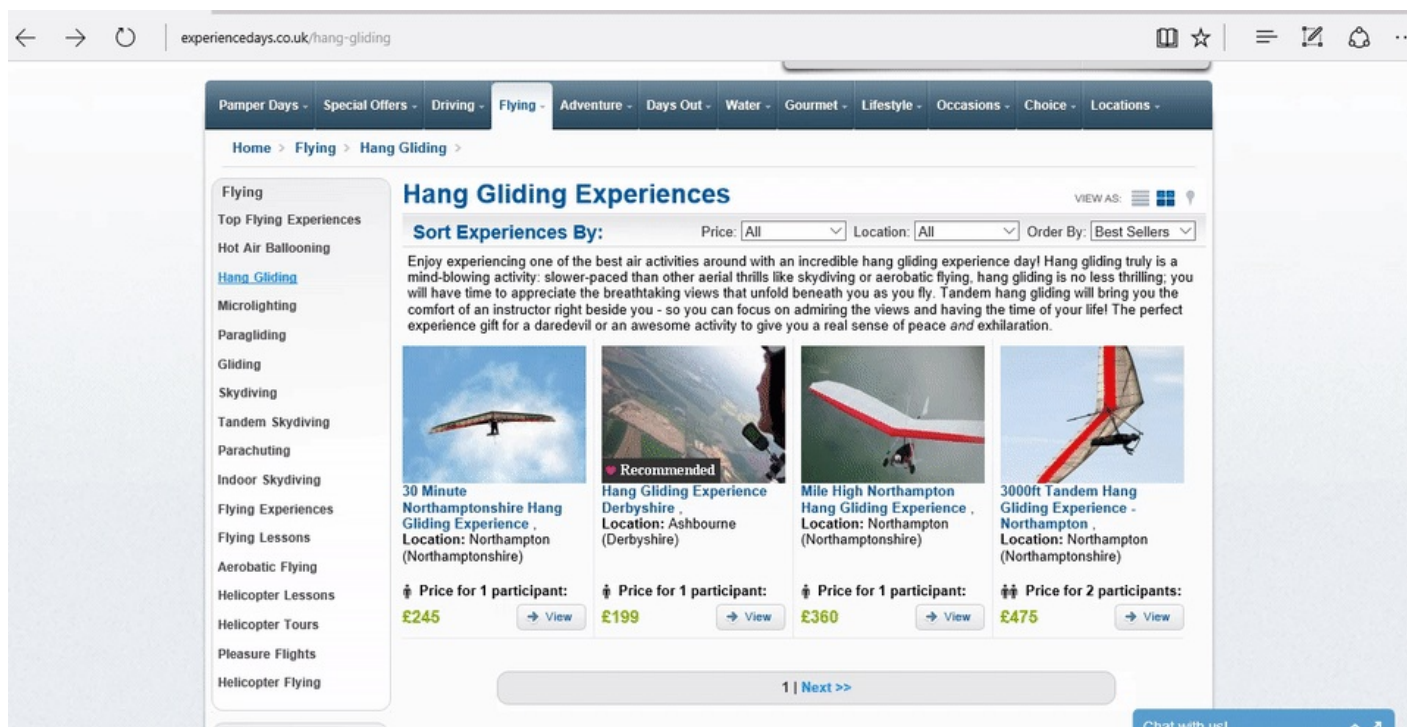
experiencedays.co.uk/hang-gliding

Pamper Days - Special Offers - Driving - Flying - Adventure - Days Out - Water - Gourmet - Lifestyle - Occasions - Choice - Locations -

Home > Flying > Hang Gliding >

Flying
Top Flying Experiences
Hot Air Ballooning
Hang Gliding
Microlighting
Paragliding
Gliding
Skydiving
Tandem Skydiving
Parachuting
Indoor Skydiving
Flying Experiences
Flying Lessons
Aerobatic Flying
Helicopter Lessons
Helicopter Tours
Pleasure Flights
Helicopter Flying

Hang Gliding Experiences

VIEW AS:

Sort Experiences By: Price: All Location: All Order By: Best Sellers

Enjoy experiencing one of the best air activities around with an incredible hang gliding experience day! Hang gliding truly is a mind-blowing activity: slower-paced than other aerial thrills like skydiving or aerobatic flying, hang gliding is no less thrilling; you will have time to appreciate the breathtaking views that unfold beneath you as you fly. Tandem hang gliding will bring you the comfort of an instructor right beside you - so you can focus on admiring the views and having the time of your life! The perfect experience gift for a daredevil or an awesome activity to give you a real sense of peace *and* exhilaration.

30 Minute Northamptonshire Hang Gliding Experience , Location: Northampton (Northamptonshire)
Price for 1 participant:
£245
View

Recommended
Hang Gliding Experience Derbyshire , Location: Ashbourne (Derbyshire)
Price for 1 participant:
£199
View

Mile High Northampton Hang Gliding Experience , Location: Northampton (Northamptonshire)
Price for 1 participant:
£360
View

3000ft Tandem Hang Gliding Experience - Northampton , Location: Northampton (Northamptonshire)
Price for 2 participants:
£475
View

1 | Next >>

Chat with us!